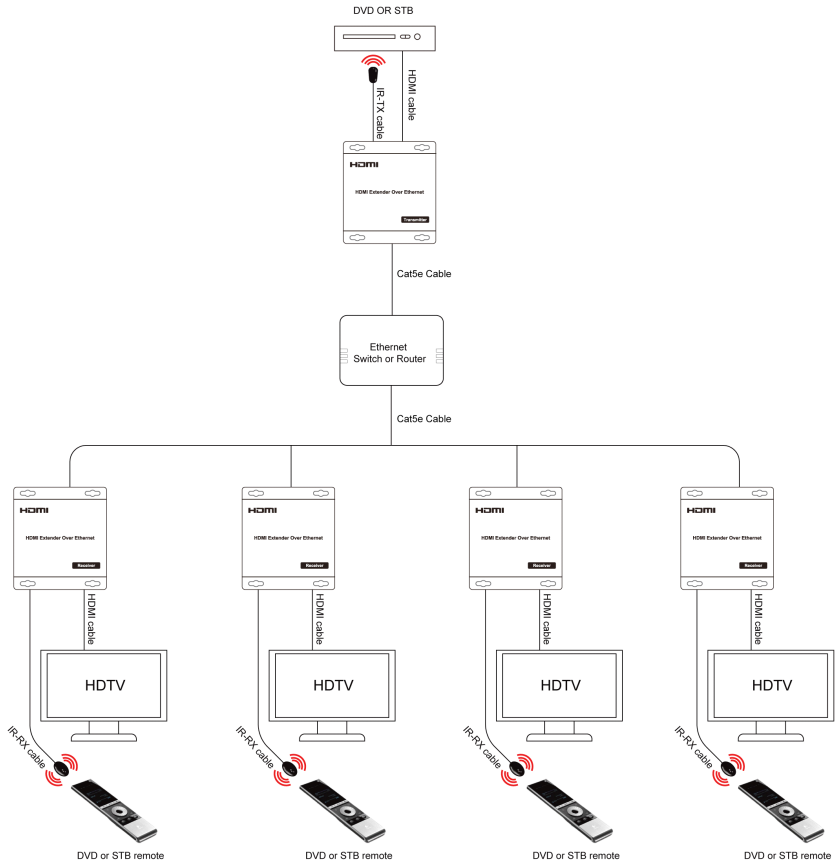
DVD OR STB

IR-TX cable

HDMI cable

HDMI

HDMI Extender Over Ethernet

Transmitter

Cat5e Cable

Ethernet
Switch or Router

Cat5e Cable

HDMI

HDMI Extender Over Ethernet

Receiver

HDMI cable

HDTV

IR-RX cable

DVD or STB remote

HDMI

HDMI Extender Over Ethernet

Receiver

HDMI cable

HDTV

IR-RX cable

DVD or STB remote

HDMI

HDMI Extender Over Ethernet

Receiver

HDMI cable

HDTV

IR-RX cable

DVD or STB remote

HDMI

HDMI Extender Over Ethernet

Receiver

HDMI cable

HDTV

IR-RX cable

DVD or STB remote